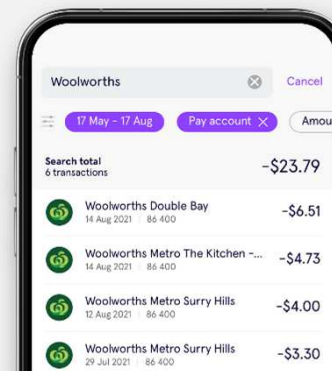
Woolworths

Cancel

17 May - 17 Aug

Pay account

Amou

Search total
6 transactions

-$23.79

Woolworths Double Bay
14 Aug 2021 | 86 400

-$6.51

Woolworths Metro The Kitchen -...
14 Aug 2021 | 86 400

-$4.73

Woolworths Metro Surry Hills
12 Aug 2021 | 86 400

-$4.00

Woolworths Metro Surry Hills
29 Jul 2021 | 86 400

-$3.30